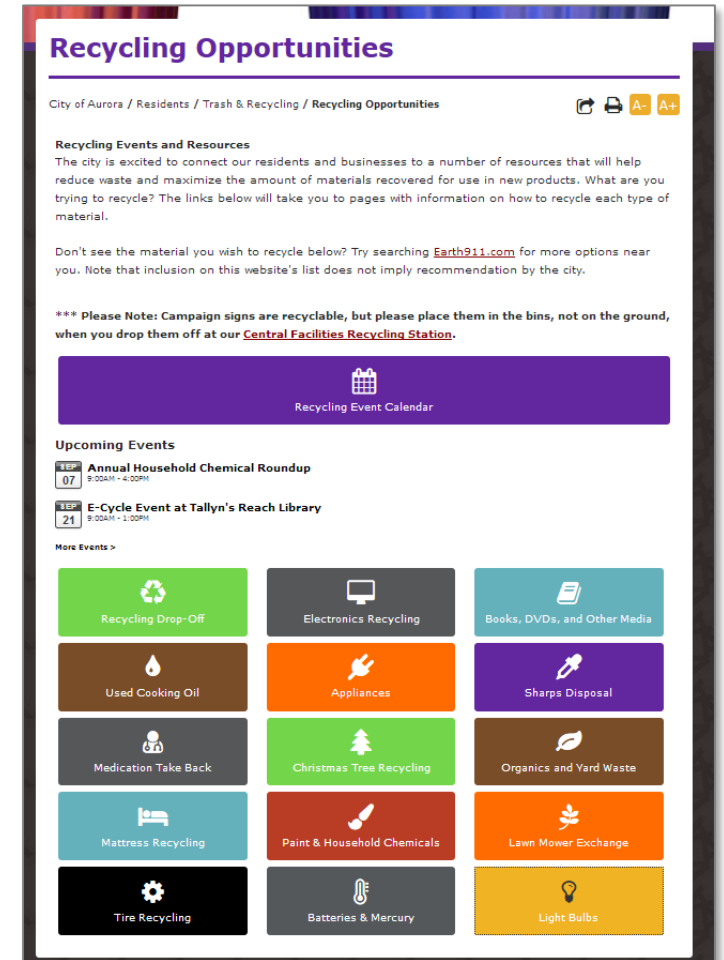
Recycling Opportunities

City of Aurora / Residents / Trash & Recycling / Recycling Opportunities

A- A+

Recycling Events and Resources
The city is excited to connect our residents and businesses to a number of resources that will help reduce waste and maximize the amount of materials recovered for use in new products. What are you trying to recycle? The links below will take you to pages with information on how to recycle each type of material.

Don't see the material you wish to recycle below? Try searching Earth911.com for more options near you. Note that inclusion on this website's list does not imply recommendation by the city.

*** Please Note: Campaign signs are recyclable, but please place them in the bins, not on the ground, when you drop them off at our Central Facilities Recycling Station.

Recycling Event Calendar

Upcoming Events

SEP 07 Annual Household Chemical Roundup
9:00AM - 4:00PM

SEP 21 E-Cycle Event at Tallyn's Reach Library
9:00AM - 1:00PM

More Events >

Recycling Drop-Off
Electronics Recycling
Books, DVDs, and Other Media
Used Cooking Oil
Appliances
Sharps Disposal
Medication Take Back
Christmas Tree Recycling
Organics and Yard Waste
Mattress Recycling
Paint & Household Chemicals
Lawn Mower Exchange
Tire Recycling
Batteries & Mercury
Light Bulbs